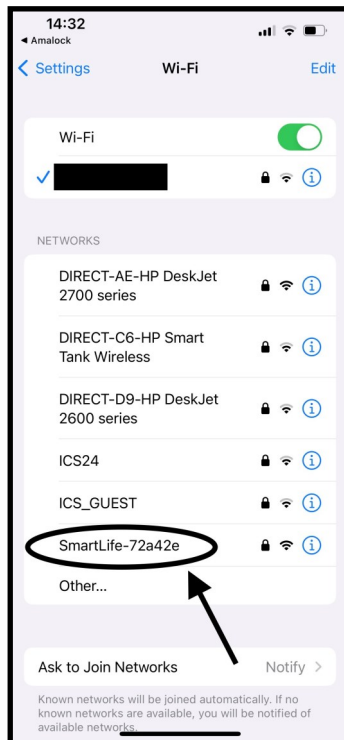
14:32
◂ Amalock

Settings Wi-Fi Edit

Wi-Fi

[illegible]

NETWORKS

DIRECT-AE-HP DeskJet 2700 series

DIRECT-C6-HP Smart Tank Wireless

DIRECT-D9-HP DeskJet 2600 series

ICS24

ICS_GUEST

SmartLife-72a42e

Other...

Ask to Join Networks Notify

Known networks will be joined automatically. If no known networks are available, you will be notified of available networks.